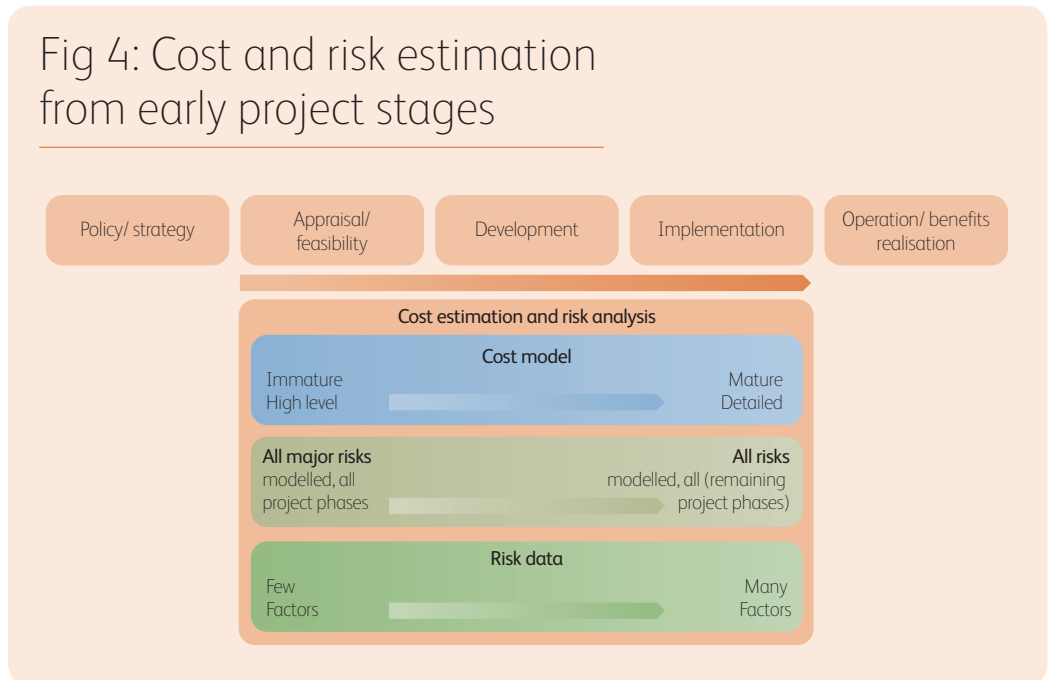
Fig 4: Cost and risk estimation from early project stages

Policy/ strategy

Appraisal/ feasibility

Development

Implementation

Operation/ benefits realisation

Cost estimation and risk analysis

Cost model

Immature
High level

Mature
Detailed

All major risks
modelled, all project phases

All risks
modelled, all (remaining project phases)

Risk data

Few
Factors

Many
Factors